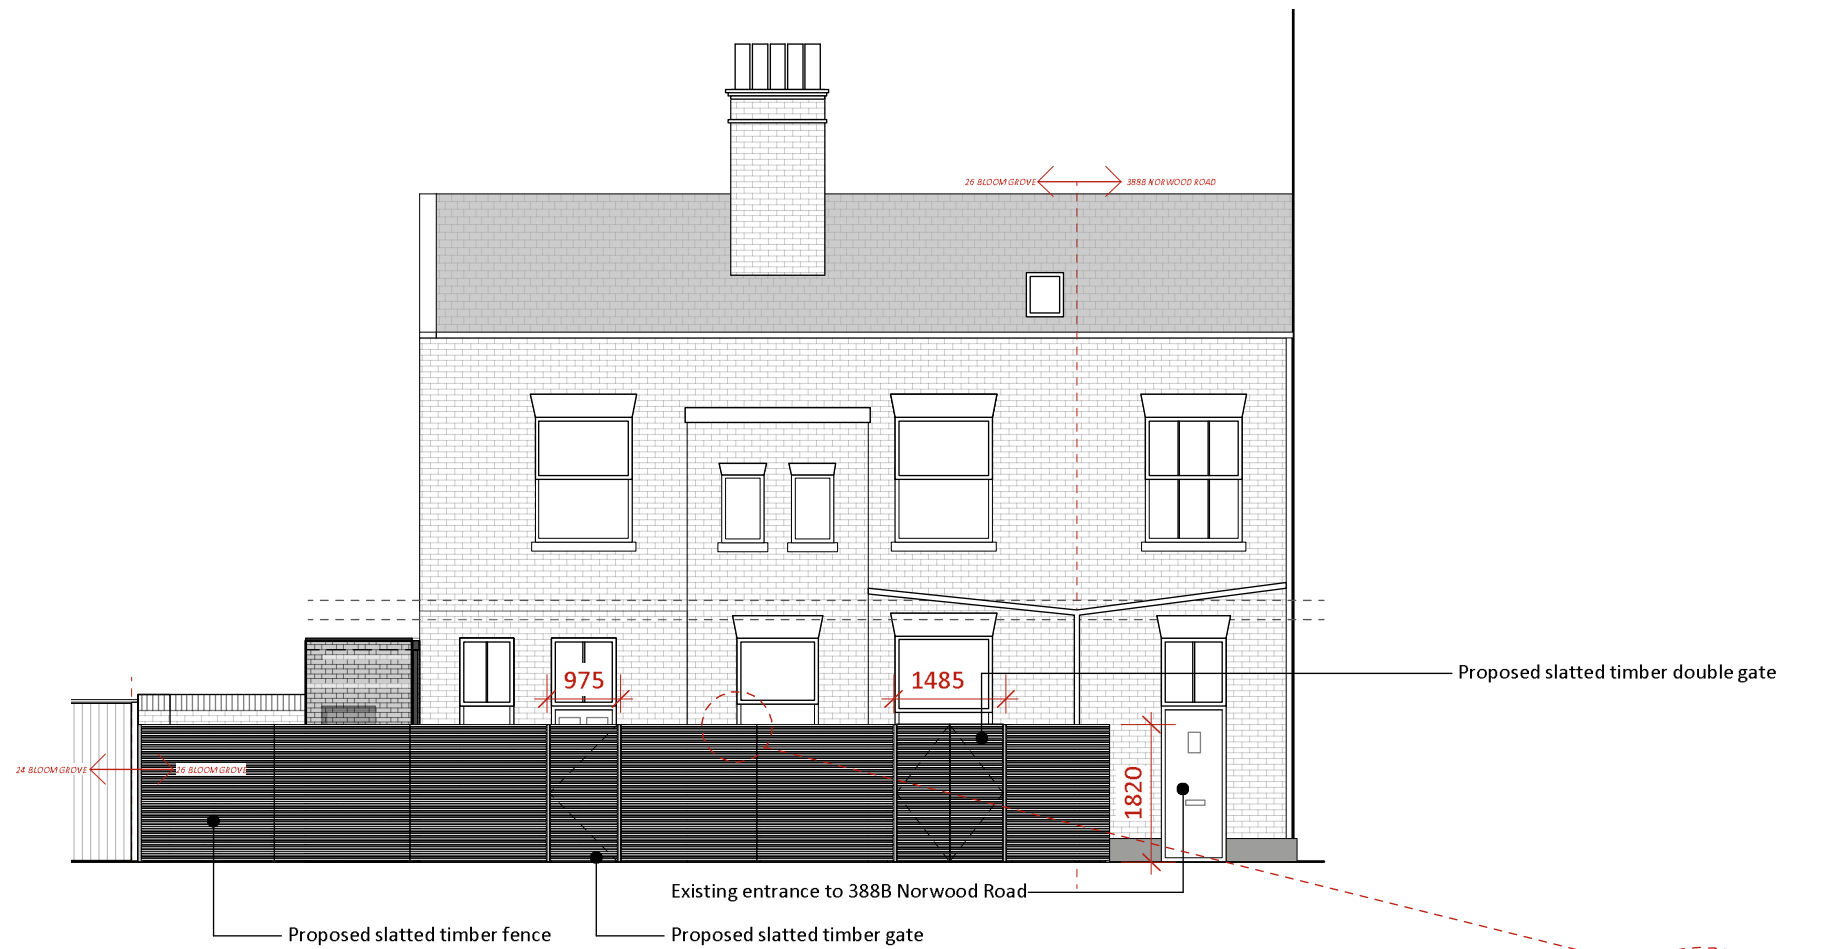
26 BLOOM GROVE
388B NORWOOD ROAD

975
1485
Proposed slatted timber double gate
24 BLOOM GROVE
26 BLOOM GROVE
1820
Existing entrance to 388B Norwood Road
Proposed slatted timber fence
Proposed slatted timber gate